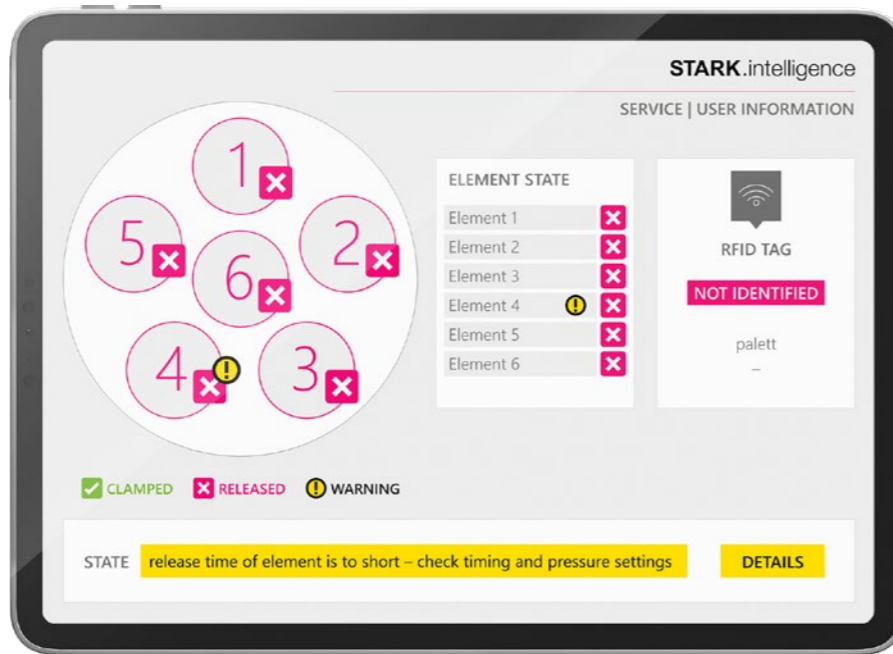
STARK.intelligence

SERVICE | USER INFORMATION

1
5
2
6
4
3

ELEMENT STATE

Element 1
Element 2
Element 3
Element 4
Element 5
Element 6

RFID TAG

NOT IDENTIFIED

palett
–

CLAMPED RELEASED WARNING

STATE release time of element is to short – check timing and pressure settings

DETAILS